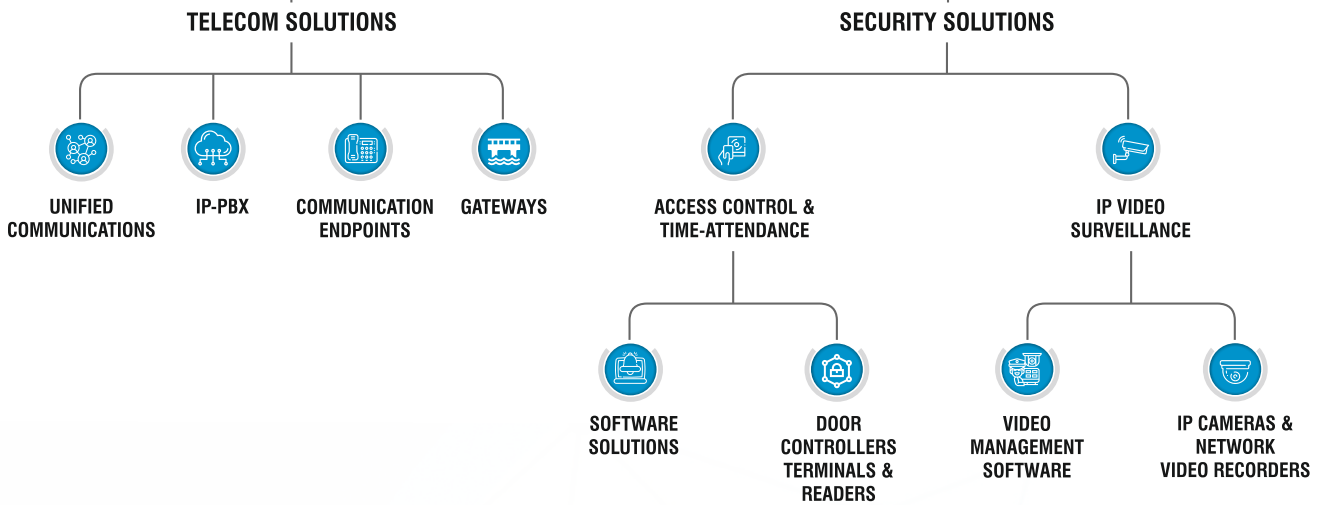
TELECOM SOLUTIONS

UNIFIED COMMUNICATIONS

IP-PBX

COMMUNICATION ENDPOINTS

GATEWAYS

SECURITY SOLUTIONS

ACCESS CONTROL & TIME-ATTENDANCE

SOFTWARE SOLUTIONS

DOOR CONTROLLERS TERMINALS & READERS

IP VIDEO SURVEILLANCE

VIDEO MANAGEMENT SOFTWARE

IP CAMERAS & NETWORK VIDEO RECORDERS